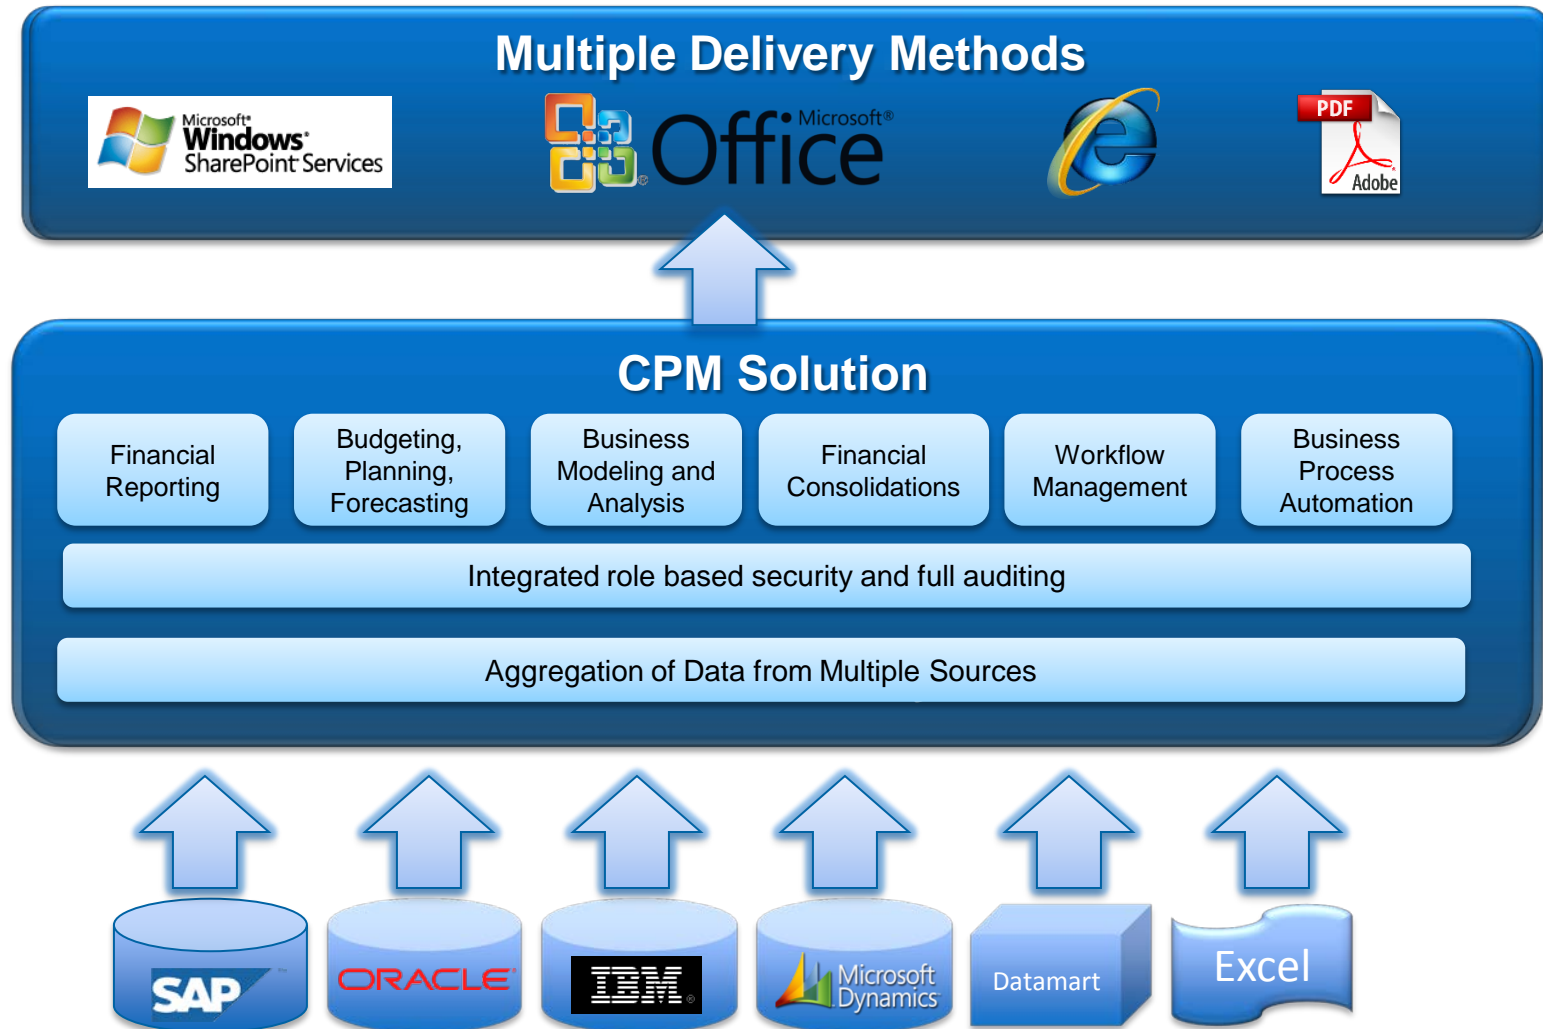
Multiple Delivery Methods

Microsoft Windows SharePoint Services

Microsoft Office

PDF

Adobe

CPM Solution

Financial Reporting

Budgeting, Planning, Forecasting

Business Modeling and Analysis

Financial Consolidations

Workflow Management

Business Process Automation

Integrated role based security and full auditing

Aggregation of Data from Multiple Sources

SAP

ORACLE

IBM

Microsoft Dynamics

Datamart

Excel